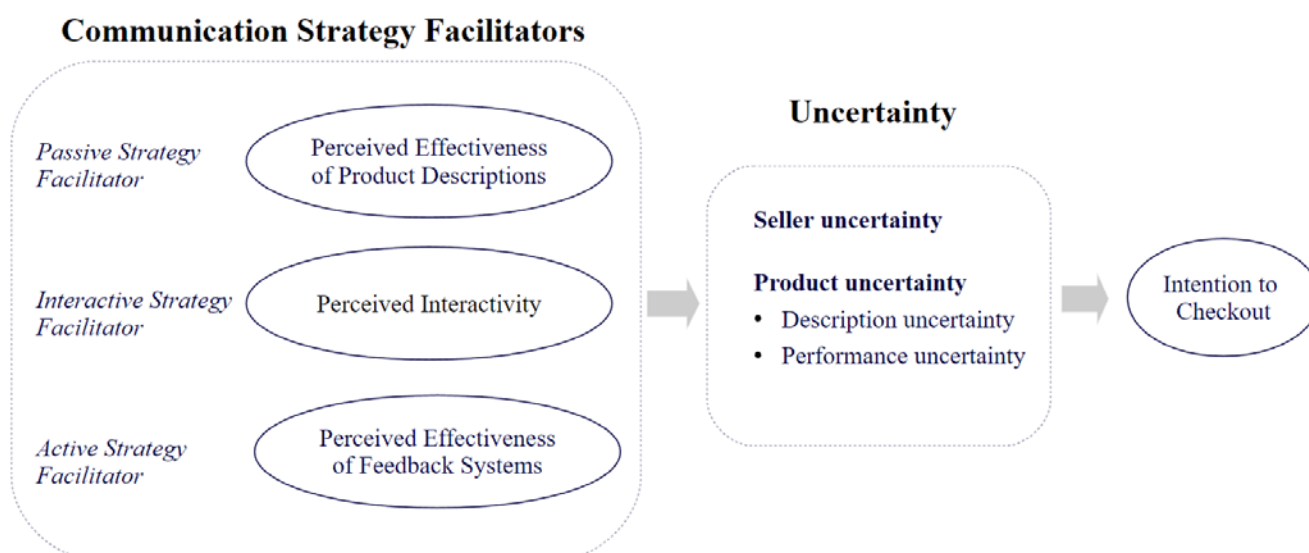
Communication Strategy Facilitators

Passive Strategy Facilitator

Perceived Effectiveness of Product Descriptions

Interactive Strategy Facilitator

Perceived Interactivity

Active Strategy Facilitator

Perceived Effectiveness of Feedback Systems

Uncertainty

Seller uncertainty

Product uncertainty
• Description uncertainty
• Performance uncertainty

Intention to Checkout